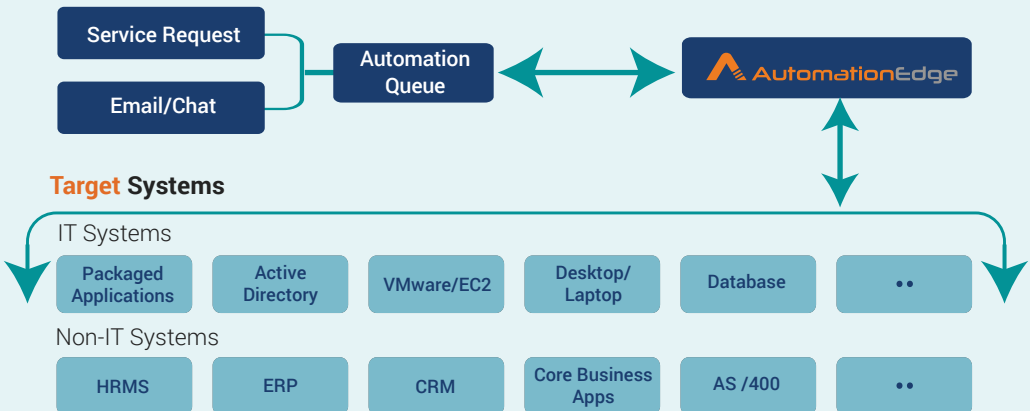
Service Request

Email/Chat

Automation Queue

AutomationEdge

Target Systems

IT Systems

| Packaged Applications | Active Directory | VMware/EC2 | Desktop/ Laptop | Database | •• |
|---|---|---|---|---|---|

Non-IT Systems

| HRMS | ERP | CRM | Core Business Apps | AS /400 | •• |
|---|---|---|---|---|---|